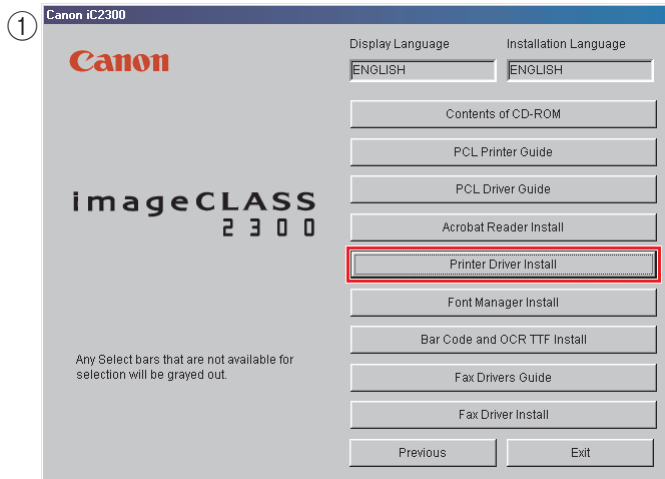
①
Canon iC2300

Canon

imageCLASS
2300

Display Language
ENGLISH

Installation Language
ENGLISH

Contents of CD-ROM

PCL Printer Guide

PCL Driver Guide

Acrobat Reader Install

Printer Driver Install

Font Manager Install

Bar Code and OCR TTF Install

Fax Drivers Guide

Fax Driver Install

Previous

Exit

Any Select bars that are not available for selection will be grayed out.